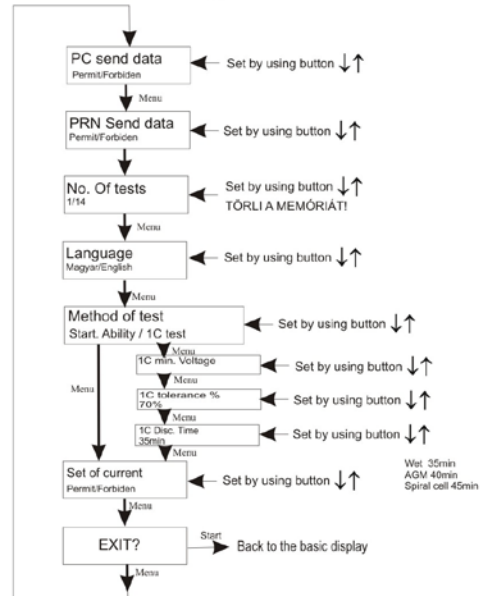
PC send data
Permit/Forbiden

Set by using button ↓↑

Menu

PRN Send data
Permit/Forbiden

Set by using button ↓↑

No. Of tests
1/14

Set by using button ↓↑
TÖRLI A MEMÓRIÁT!

Menu

Language
Magyar/English

Set by using button ↓↑

Menu

Method of test
Start. Ability / 1C test

Set by using button ↓↑

Menu

1C min. Voltage

Set by using button ↓↑

Menu

1C tolerance %
70%

Set by using button ↓↑

Menu

1C Disc. Time
35min

Set by using button ↓↑

Menu

Menu

Set of current
Permit/Forbiden

Set by using button ↓↑

Wet 35min
AGM 40min
Spiral cell 45min

Menu

EXIT?

Start

Back to the basic display

Menu